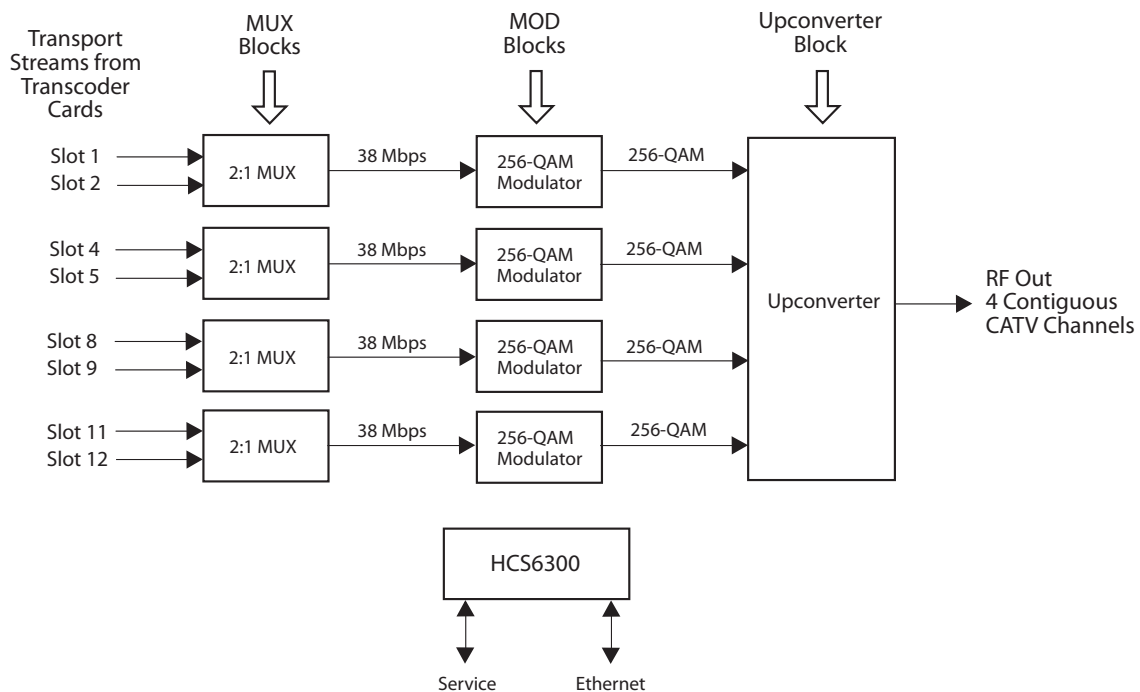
Transport Streams from Transcoder Cards

MUX Blocks

MOD Blocks

Upconverter Block

Slot 1
Slot 2

2:1 MUX

38 Mbps

256-QAM Modulator

256-QAM

Slot 4
Slot 5

2:1 MUX

38 Mbps

256-QAM Modulator

256-QAM

Slot 8
Slot 9

2:1 MUX

38 Mbps

256-QAM Modulator

256-QAM

Slot 11
Slot 12

2:1 MUX

38 Mbps

256-QAM Modulator

256-QAM

Upconverter

RF Out
4 Contiguous CATV Channels

HCS6300

Service

Ethernet